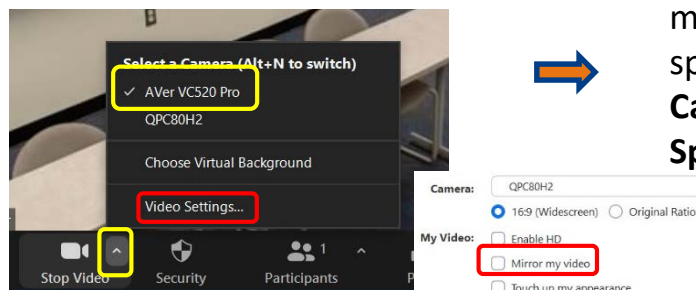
Select a Camera (Alt+N to switch)

✓ AVer VC520 Pro

QPC80H2

Choose Virtual Background

Video Settings...

Stop Video

Security

Participants 1

m
sp
Ca
Sp

Camera: QPC80H2

16:9 (Widescreen) Original Ratio

My Video: Enable HD

Mirror my video

Touch up my appearance